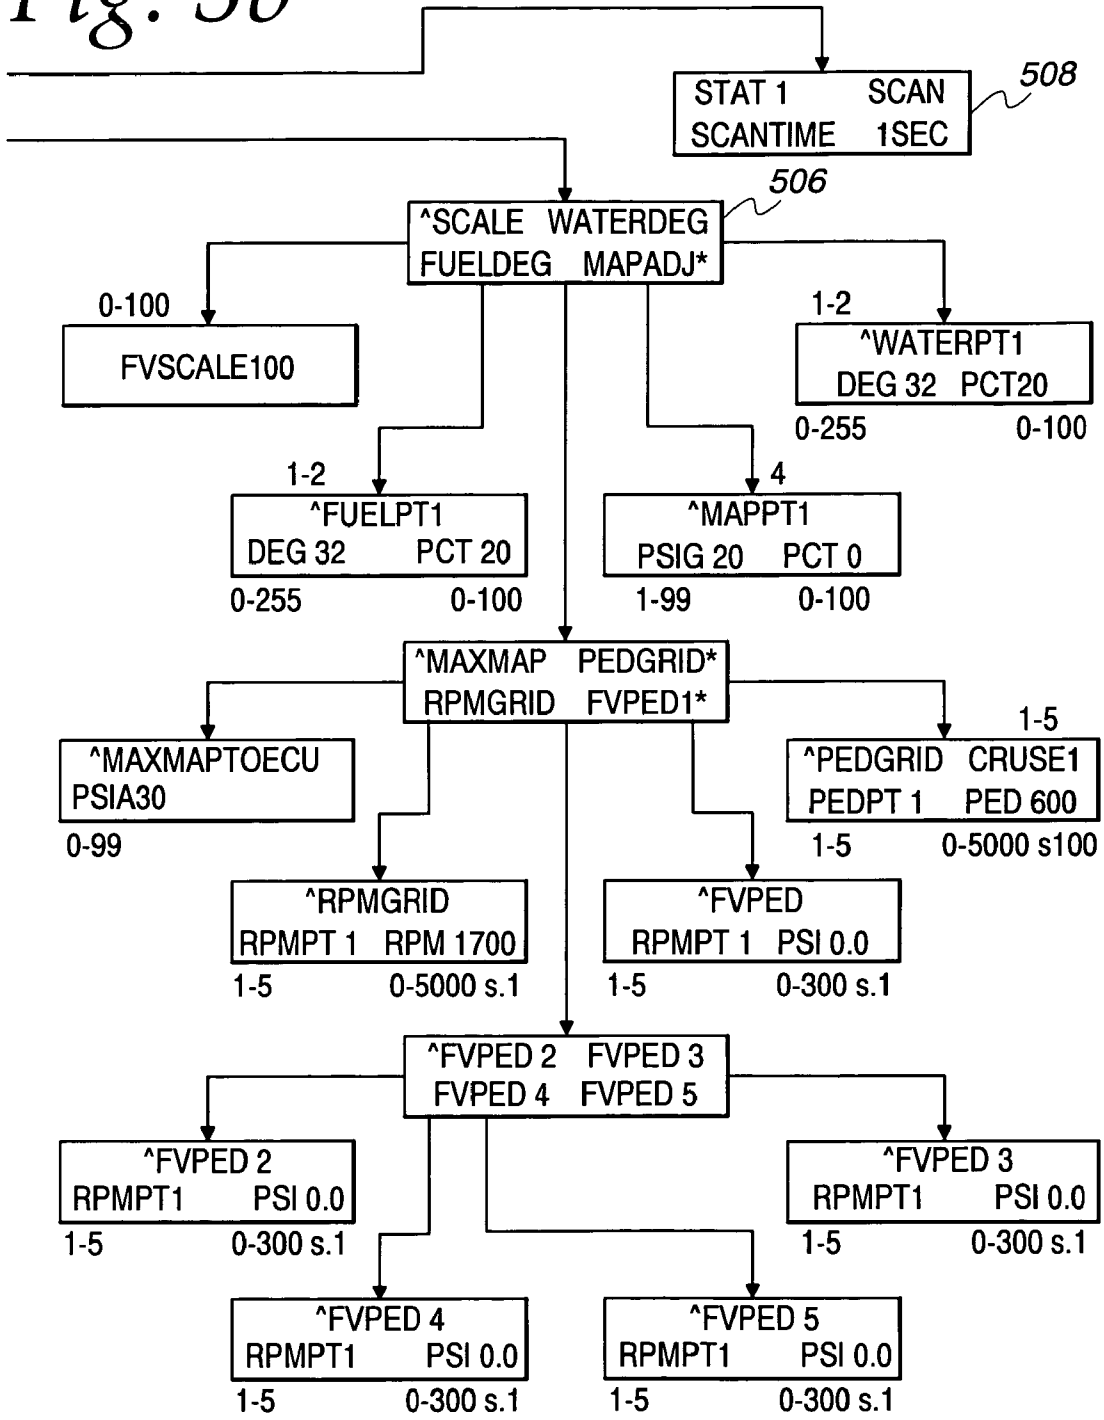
Fig. 5b

STAT 1 SCAN
SCANTIME 1SEC
508

506
^SCALE WATERDEG
FUELDEG MAPADJ*

0-100
FVSCALE100

1-2
^WATERPT1
DEG 32 PCT20
0-255 0-100

1-2
^FUELPT1
DEG 32 PCT 20
0-255 0-100

4
^MAPPT1
PSIG 20 PCT 0
1-99 0-100

^MAXMAP PEDGRID*
RPMGRID FVPED1*

^MAXMAPTOECU
PSIA30
0-99

1-5
^PEDGRID CRUSE1
PEDPT 1 PED 600
1-5 0-5000 s100

^RPMGRID
RPMPT 1 RPM 1700
1-5 0-5000 s.1

^FVPED
RPMPT 1 PSI 0.0
1-5 0-300 s.1

^FVPED 2 FVPED 3
FVPED 4 FVPED 5

^FVPED 2
RPMPT1 PSI 0.0
1-5 0-300 s.1

^FVPED 3
RPMPT1 PSI 0.0
1-5 0-300 s.1

^FVPED 4
RPMPT1 PSI 0.0
1-5 0-300 s.1

^FVPED 5
RPMPT1 PSI 0.0
1-5 0-300 s.1